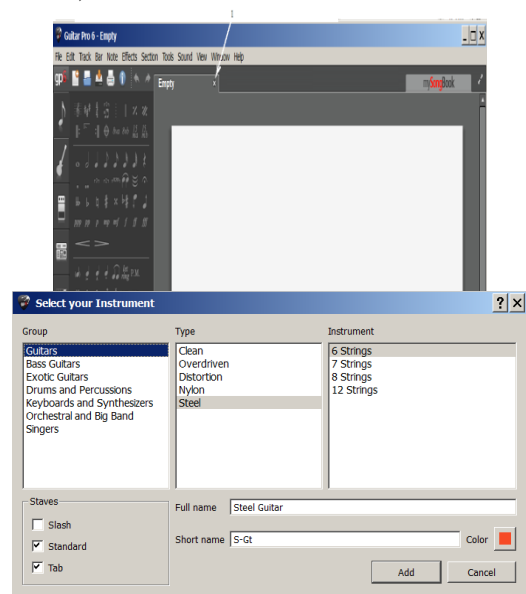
1

Guitar Pro 6 - Empty

File Edit Track Bar Note Effects Section Tools Sound View Window Help

Empty ×

mySongBook

Select your Instrument

Group
Guitars
Bass Guitars
Exotic Guitars
Drums and Percussions
Keyboards and Synthesizers
Orchestral and Big Band
Singers

Type
Clean
Overdriven
Distortion
Nylon
Steel

Instrument
6 Strings
7 Strings
8 Strings
12 Strings

Staves
Slash
Standard
Tab

Full name Steel Guitar

Short name S-Gt

Color

Add

Cancel